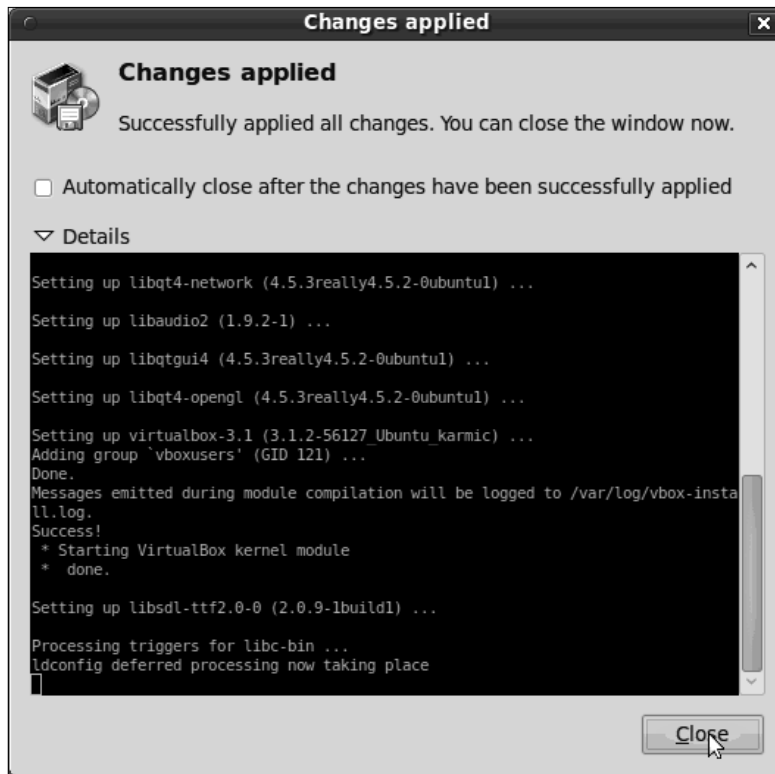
Changes applied

Changes applied

Successfully applied all changes. You can close the window now.

Automatically close after the changes have been successfully applied

Details

Setting up libqt4-network (4.5.3really4.5.2-0ubuntu1) ...

Setting up libaudio2 (1.9.2-1) ...

Setting up libqtgui4 (4.5.3really4.5.2-0ubuntu1) ...

Setting up libqt4-opengl (4.5.3really4.5.2-0ubuntu1) ...

Setting up virtualbox-3.1 (3.1.2-56127_Ubuntu_karmic) ...
Adding group `vboxusers' (GID 121) ...
Done.
Messages emitted during module compilation will be logged to /var/log/vbox-install.log.
Success!
 * Starting VirtualBox kernel module
 *  done.

Setting up libsdl-ttf2.0-0 (2.0.9-1build1) ...

Processing triggers for libc-bin ...
ldconfig deferred processing now taking place

Close